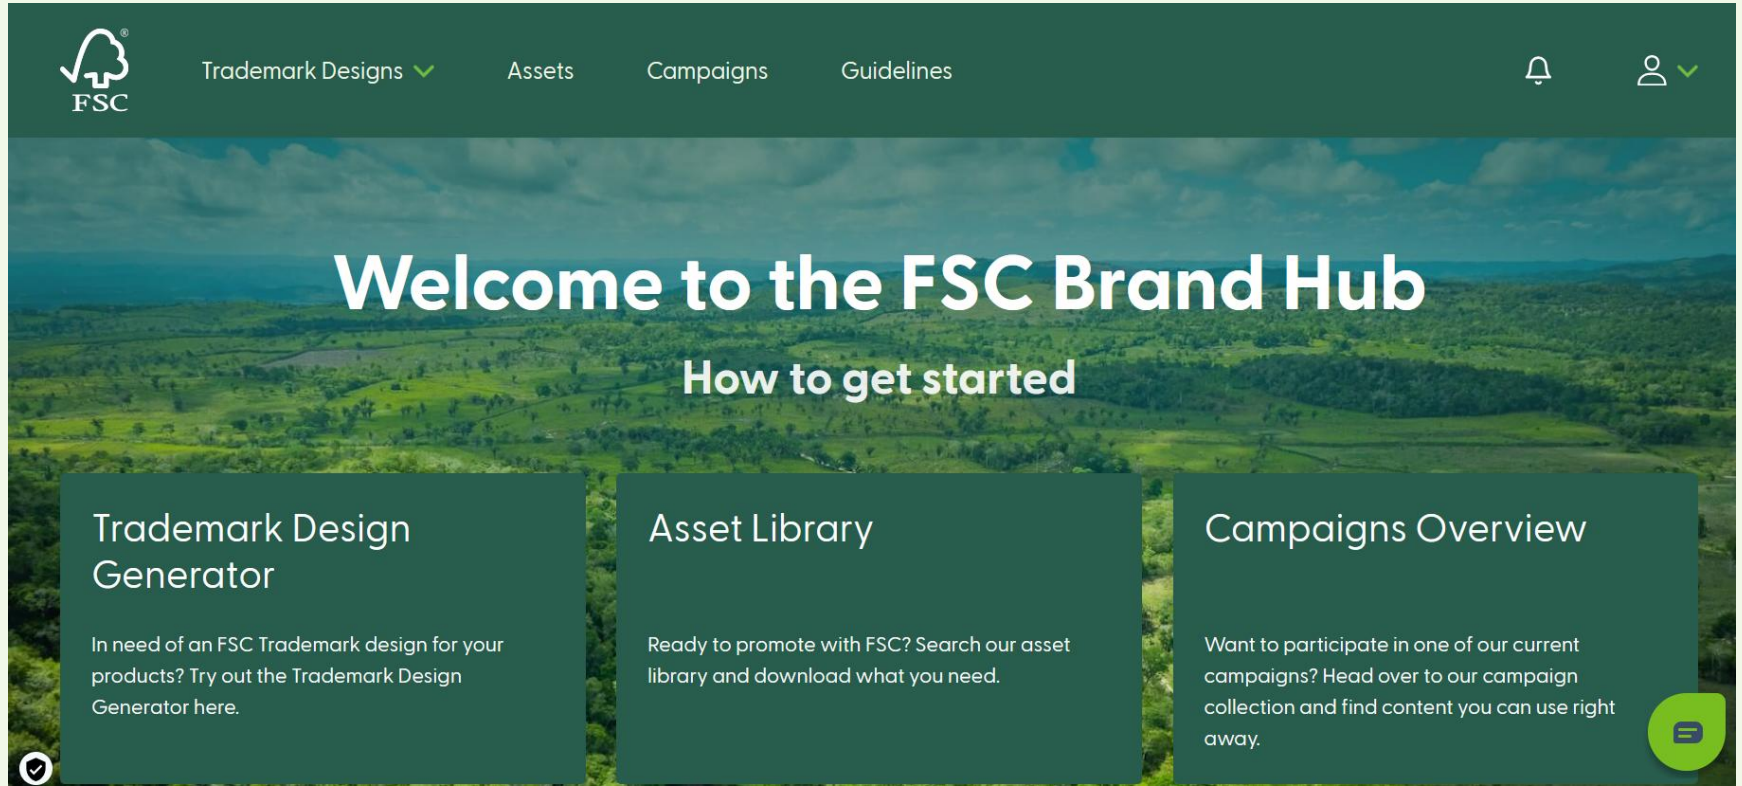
FSC®

Trademark Designs

Assets

Campaigns

Guidelines

Welcome to the FSC Brand Hub

How to get started

Trademark Design Generator

In need of an FSC Trademark design for your products? Try out the Trademark Design Generator here.

Asset Library

Ready to promote with FSC? Search our asset library and download what you need.

Campaigns Overview

Want to participate in one of our current campaigns? Head over to our campaign collection and find content you can use right away.